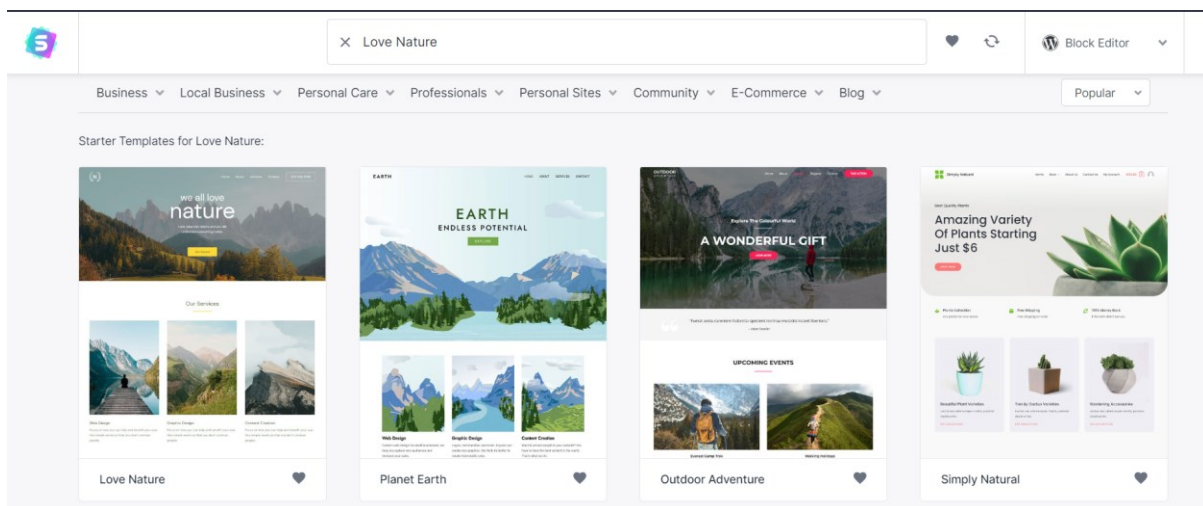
× Love Nature

Block Editor

Business Local Business Personal Care Professionals Personal Sites Community E-Commerce Blog

Popular

Starter Templates for Love Nature:

we all love nature

Our Services

Love Nature

EARTH

EARTH
ENDLESS POTENTIAL

Web Design Graphic Design Content Creation

Planet Earth

OUTDOOR

Explore The Colourful World

A WONDERFUL GIFT

UPCOMING EVENTS

Outdoor Adventure

Simply Natural

Amazing Variety Of Plants Starting Just $6

Simply Natural